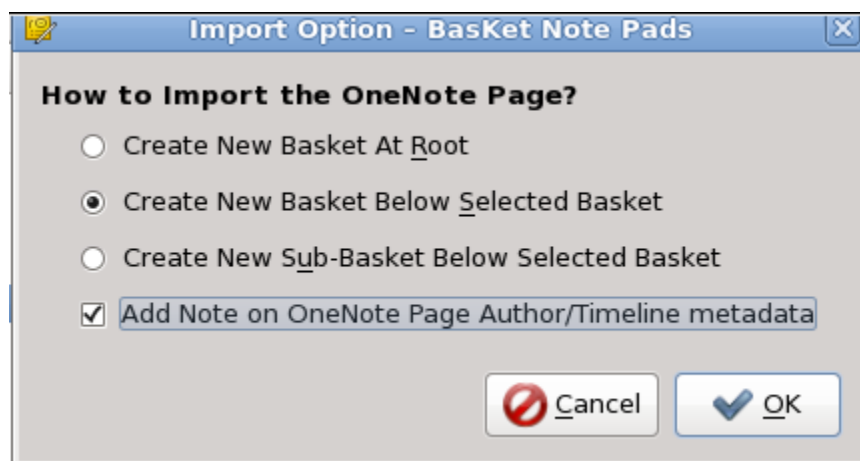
Import Option - BasKet Note Pads

How to Import the OneNote Page?

Create New Basket At Root

Create New Basket Below Selected Basket

Create New Sub-Basket Below Selected Basket

Add Note on OneNote Page Author/Timeline metadata

Cancel

OK